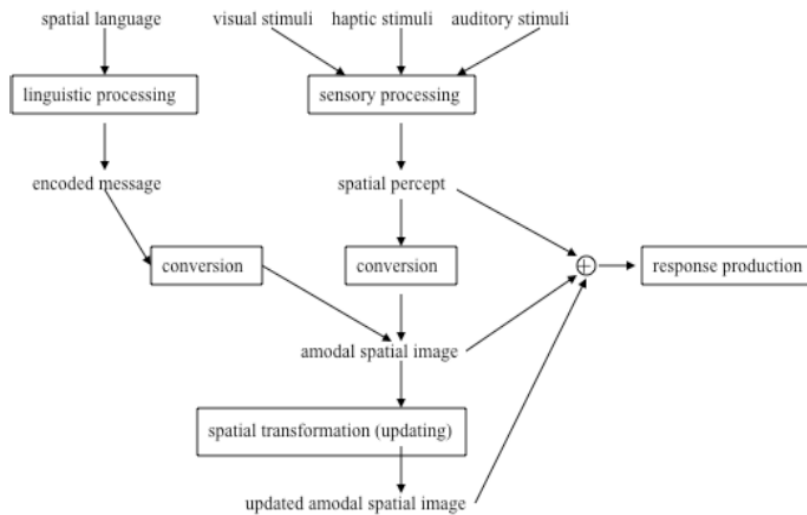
spatial language

visual stimuli

haptic stimuli

auditory stimuli

linguistic processing

sensory processing

encoded message

spatial percept

conversion

conversion

$\oplus$

response production

amodal spatial image

spatial transformation (updating)

updated amodal spatial image